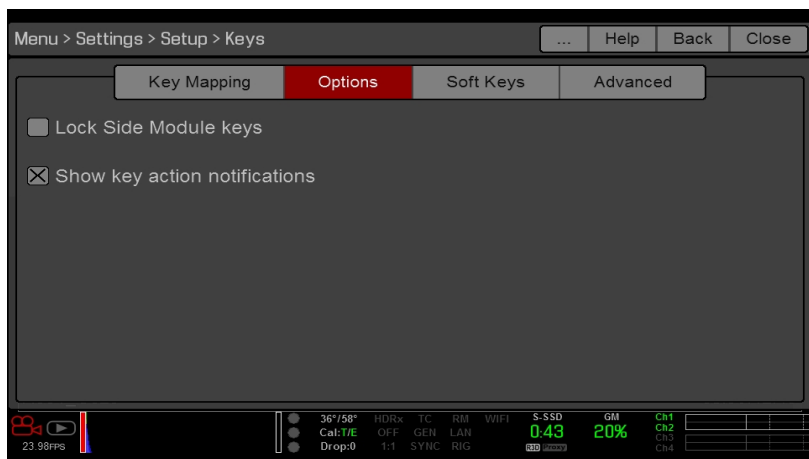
Menu > Settings > Setup > Keys

... Help Back Close

Key Mapping Options Soft Keys Advanced

Lock Side Module keys

Show key action notifications

23.98FPS

36°/58° Cal:T/E Drop:0

HDRx OFF 1:1

TC GEN SYNC

RM LAN RIG

WIFI

S-SSD 0:43 R3D Proxy

GM 20%

Ch1 Ch2 Ch3 Ch4